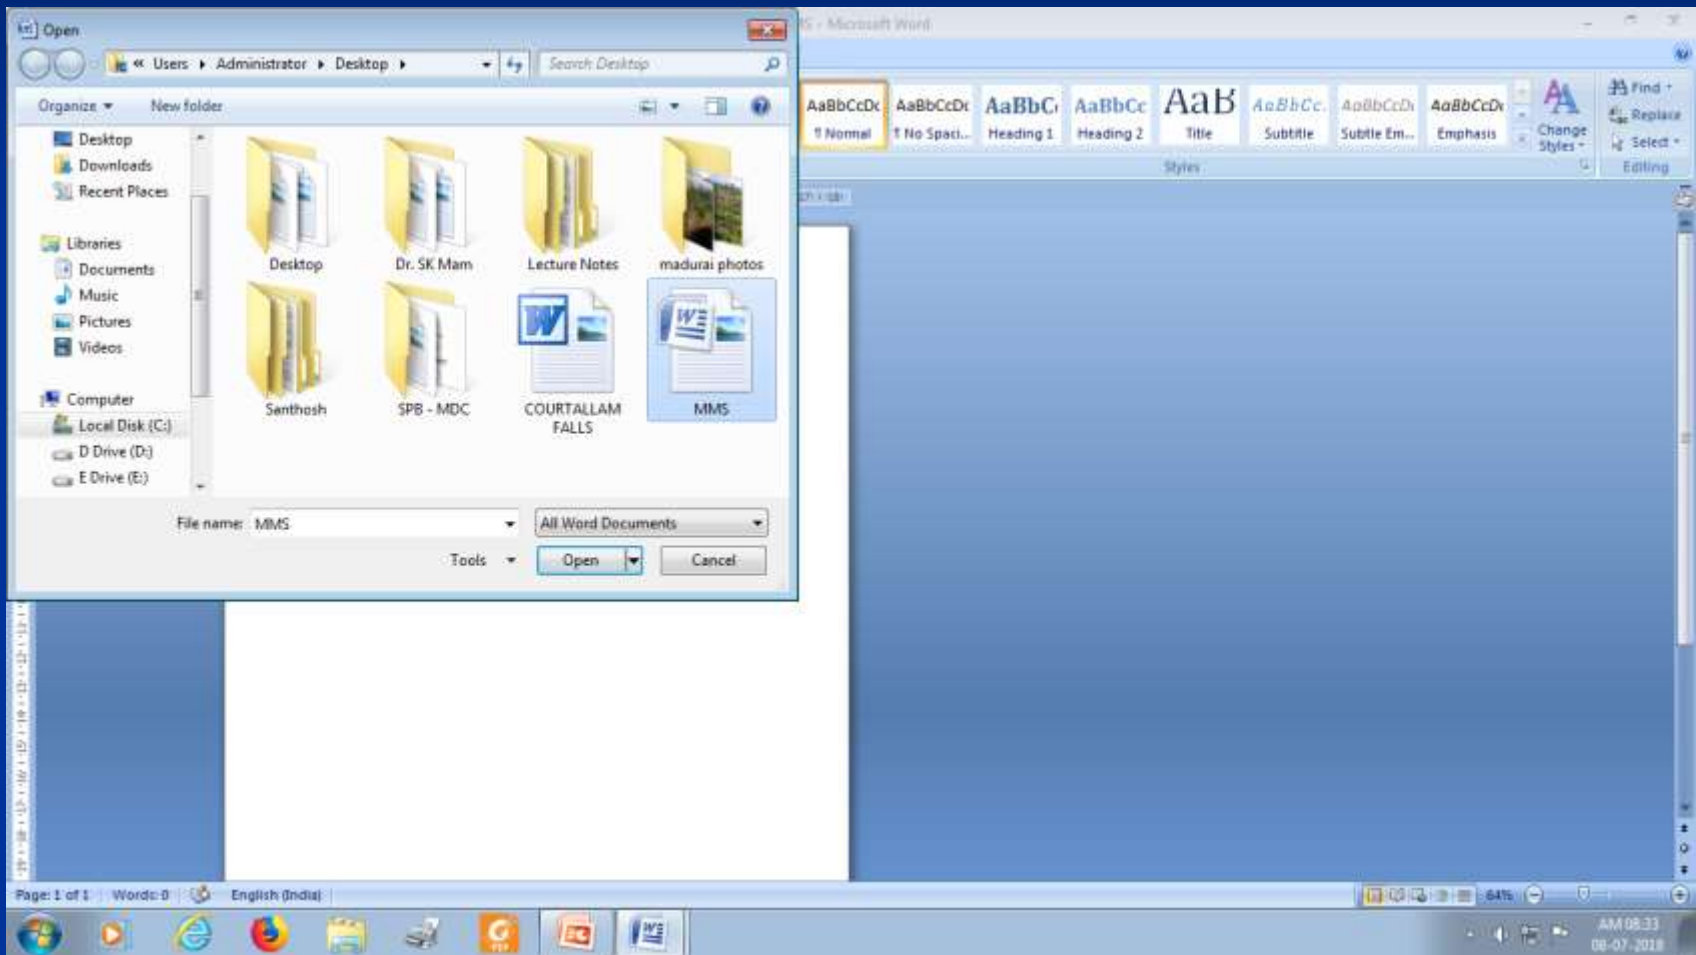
Open

« Users ▸ Administrator ▸ Desktop ▸

Search Desktop

Organize ▾ New folder

Desktop
Downloads
Recent Places
Libraries
Documents
Music
Pictures
Videos
Computer
Local Disk (C:)
D Drive (D:)
E Drive (E:)

Desktop
Dr. SK Mam
Lecture Notes
madurai photos
Santhosh
SPB - MDC
COURTALLAM FALLS
MMS

File name: MMS
All Word Documents
Tools
Open
Cancel

S - Microsoft Word

AaBbCcDc ¶ Normal
AaBbCcDc ¶ No Spaci...
AaBbC Heading 1
AaBbCc Heading 2
AaB Title
AaBbCc. Subtitle
AaBbCcDi Subtle Em...
AaBbCcDi Emphasis
Change Styles
Styles
Find
Replace
Select
Editing

Page: 1 of 1 Words: 0 English (India)
64%
AM 08:33
08-07-2018